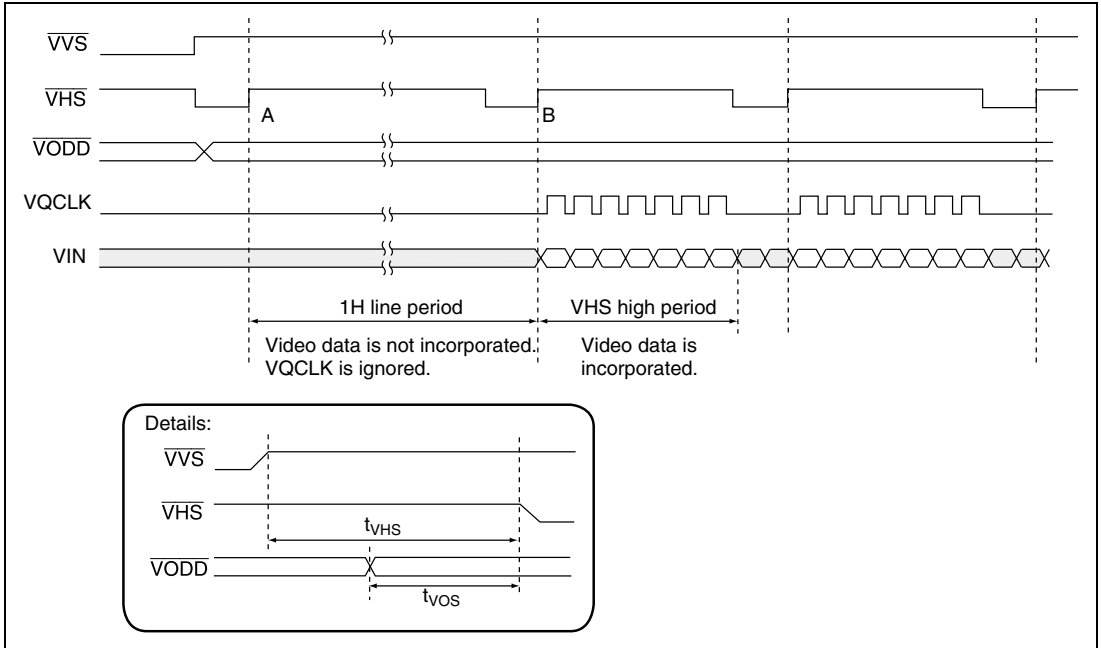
$\overline{VVS}$

$\overline{VHS}$

A

B

$\overline{VODD}$

VQCLK

VIN

1H line period

VHS high period

Video data is not incorporated. VQCLK is ignored.

Video data is incorporated.

Details:

$\overline{VVS}$

$\overline{VHS}$

$t_{VHS}$

$\overline{VODD}$

$t_{VOS}$